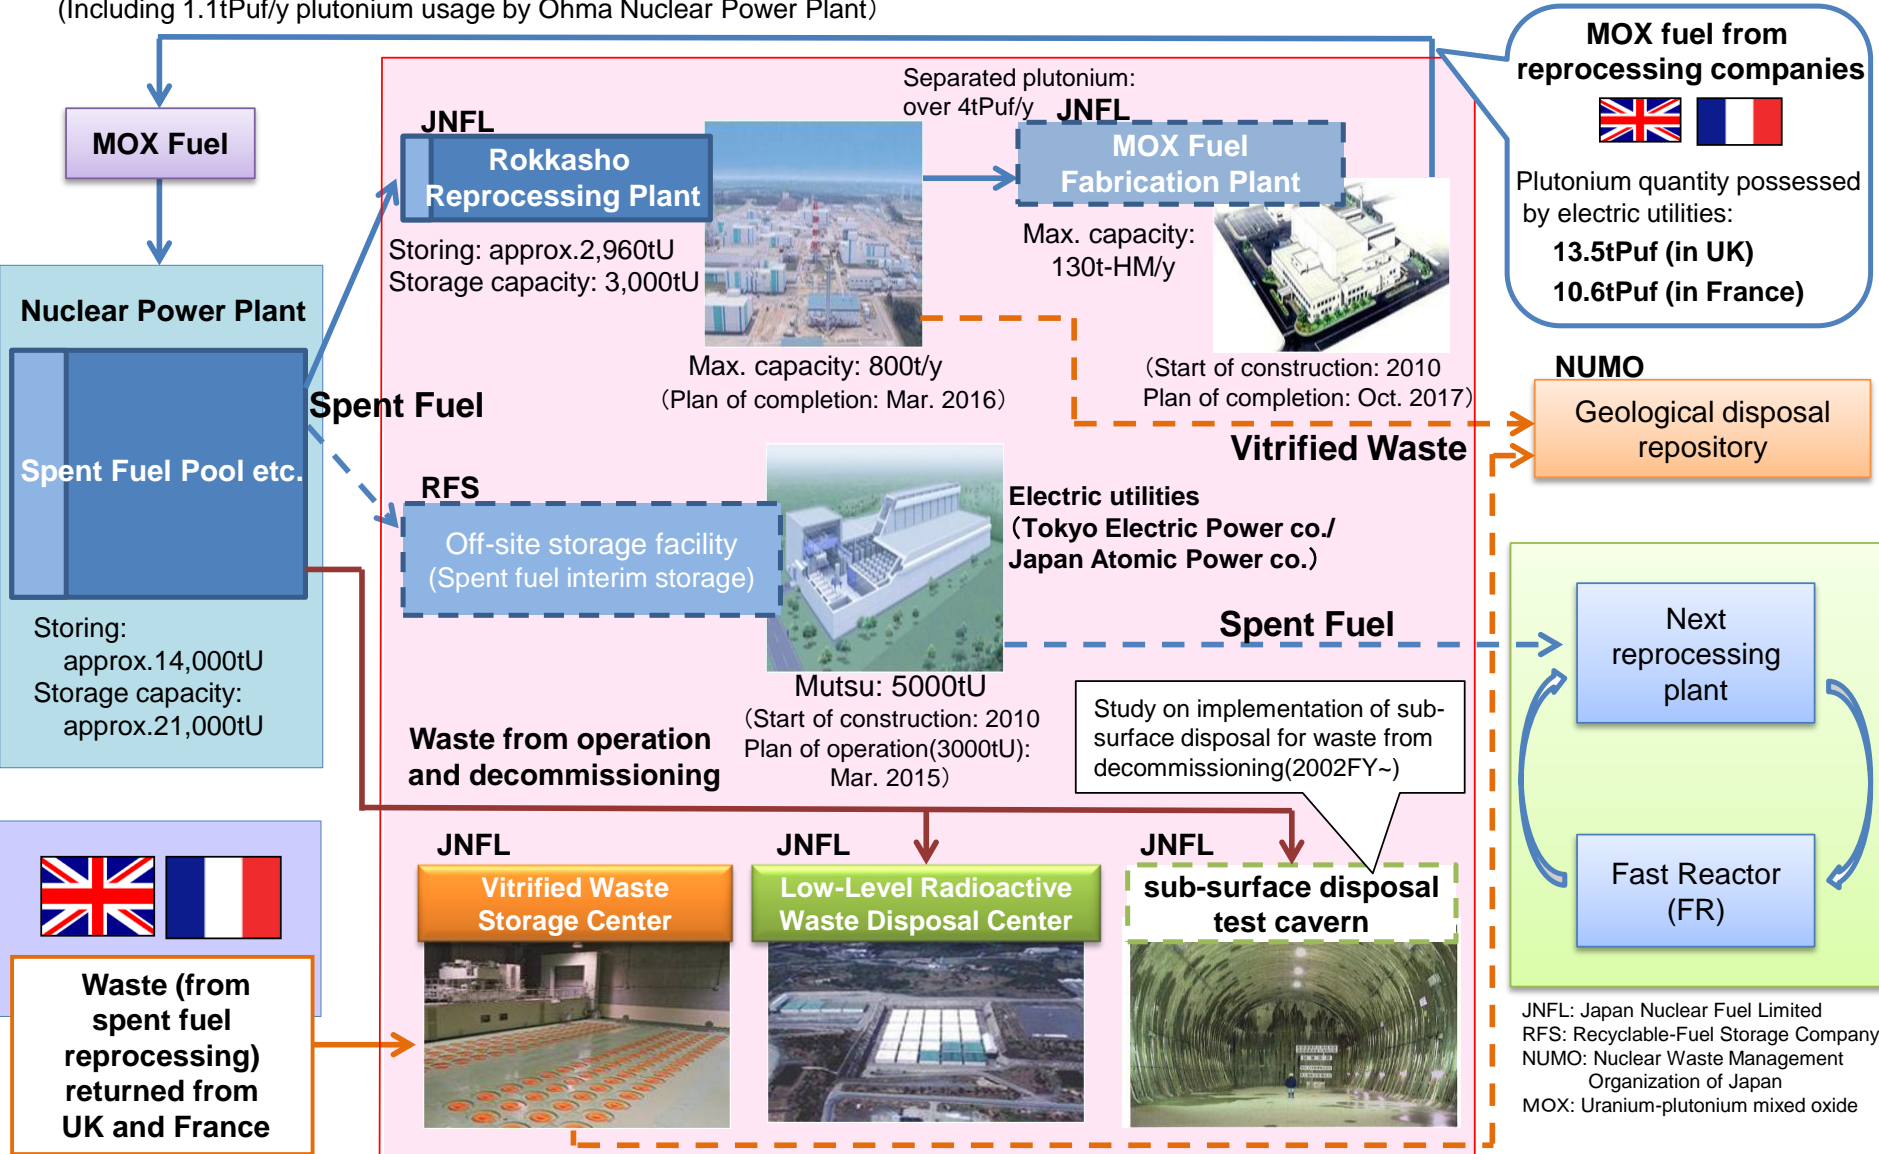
(Including 1.1tPuf/y plutonium usage by Ohma Nuclear Power Plant)

MOX fuel from reprocessing companies

Plutonium quantity possessed by electric utilities:
13.5tPuf (in UK)
10.6tPuf (in France)

MOX Fuel

Nuclear Power Plant

Spent Fuel Pool etc.

Storing: approx.14,000tU
Storage capacity: approx.21,000tU

JNFL
Rokkasho Reprocessing Plant

Storing: approx.2,960tU
Storage capacity: 3,000tU

Max. capacity: 800t/y
(Plan of completion: Mar. 2016)

Separated plutonium: over 4tPuf/y

JNFL
MOX Fuel Fabrication Plant

Max. capacity: 130t-HM/y

(Start of construction: 2010
Plan of completion: Oct. 2017)

Spent Fuel

NUMO
Geological disposal repository

Vitrified Waste

RFS
Off-site storage facility
(Spent fuel interim storage)

Electric utilities
(Tokyo Electric Power co./
Japan Atomic Power co.)

Spent Fuel

Mutsu: 5000tU
(Start of construction: 2010
Plan of operation(3000tU): Mar. 2015)

Waste from operation and decommissioning

Study on implementation of sub-surface disposal for waste from decommissioning(2002FY~)

Next reprocessing plant

Fast Reactor (FR)

JNFL
Vitrified Waste Storage Center

JNFL
Low-Level Radioactive Waste Disposal Center

JNFL
sub-surface disposal test cavern

Waste (from spent fuel reprocessing) returned from UK and France

JNFL: Japan Nuclear Fuel Limited
RFS: Recyclable-Fuel Storage Company
NUMO: Nuclear Waste Management Organization of Japan
MOX: Uranium-plutonium mixed oxide